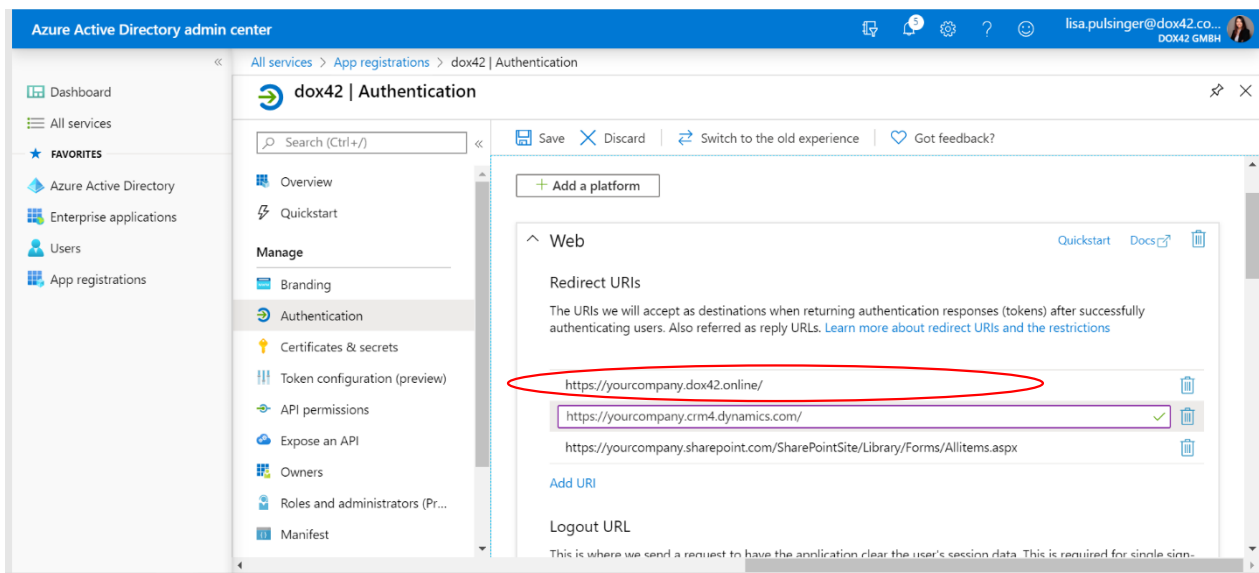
Azure Active Directory admin center

5

lisa.pulsinger@dox42.co...
DOX42 GMBH

«

Dashboard

All services

FAVORITES

Azure Active Directory

Enterprise applications

Users

App registrations

All services > App registrations > dox42 | Authentication

dox42 | Authentication

Search (Ctrl+/)

«

Overview

Quickstart

Manage

Branding

Authentication

Certificates & secrets

Token configuration (preview)

API permissions

Expose an API

Owners

Roles and administrators (Pr...

Manifest

Save

Discard

Switch to the old experience

Got feedback?

+ Add a platform

Web

Quickstart

Docs

Redirect URIs

The URIs we will accept as destinations when returning authentication responses (tokens) after successfully authenticating users. Also referred as reply URLs. Learn more about redirect URIs and the restrictions

https://yourcompany.dox42.online/

https://yourcompany.crm4.dynamics.com/

https://yourcompany.sharepoint.com/SharePointSite/Library/Forms/Allitems.aspx

Add URI

Logout URL

This is where we send a request to have the application clear the user's session data. This is required for single sign-